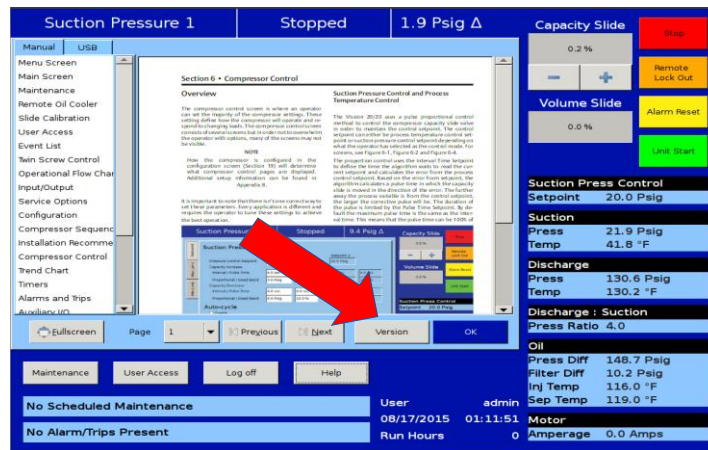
Suction Pressure 1
Stopped
1.9 Psig Δ
Capacity Slide
0.2 %
Stop
Remote Lock Out
Volume Slide
0.0 %
Alarm Reset
Unit Start

Manual
USB
Menu Screen
Main Screen
Maintenance
Remote Oil Cooler
Slide Calibration
User Access
Event List
Twin Screw Control
Operational Flow Char
Input/Output
Service Options
Configuration
Compressor Sequenc
Installation Recomme
Compressor Control
Trend Chart
Timers
Alarms and Trips
Auxiliary I/O

Section 6 • Compressor Control

Overview

The compressor control screen is where an operator can set the majority of the compressor settings. These setting define how the compressor will operate and respond to changing loads. The compressor control screen consists of several screens but in order not to overwhelm the operator with options, many of the screens may not be visible.

NOTE
How the compressor is configured in the configuration screen (Section 19) will determine what compressor control pages are displayed. Additional setup information can be found in Appendix B.

It is important to note that there isn't one correct way to set these parameters. Every application is different and requires the operator to tune these settings to achieve the best operation.

Suction Pressure Control and Process Temperature Control

The Vission 20/20 uses a pulse proportional control method to control the compressor capacity slide valve in order to maintain the control setpoint. The control setpoint can either be process temperature control setpoint or suction pressure control setpoint depending on what the operation has selected at the control mode. For screens, see Figure 6-1, Figure 6-2 and Figure 6-4.

The proportional control uses the interval time setpoint to define the time the algorithm waits to read the current setpoint and calculates the error from the process control setpoint. Based on the error from setpoint, the algorithm calculates a pulse time in which the capacity slide is moved in the direction of the error. The further away the process variable is from the control setpoint, the larger the corrective pulse will be. The duration of the pulse is limited by the Pulse Time Setpoint. By default the maximum pulse time is the same as the interval time. This means that the pulse time can be 100% of

Fullscreen
Page
1
Previous
Next
Version
OK

Suction Press Control
Setpoint 20.0 Psig
Suction
Press 21.9 Psig
Temp 41.8 °F
Discharge
Press 130.6 Psig
Temp 130.2 °F
Discharge : Suction
Press Ratio 4.0
Oil
Press Diff 148.7 Psig
Filter Diff 10.2 Psig
Inj Temp 116.0 °F
Sep Temp 119.0 °F
Motor
Amperage 0.0 Amps

Maintenance
User Access
Log off
Help
No Scheduled Maintenance
No Alarm/Trips Present
User admin
08/17/2015 01:11:51
Run Hours 0